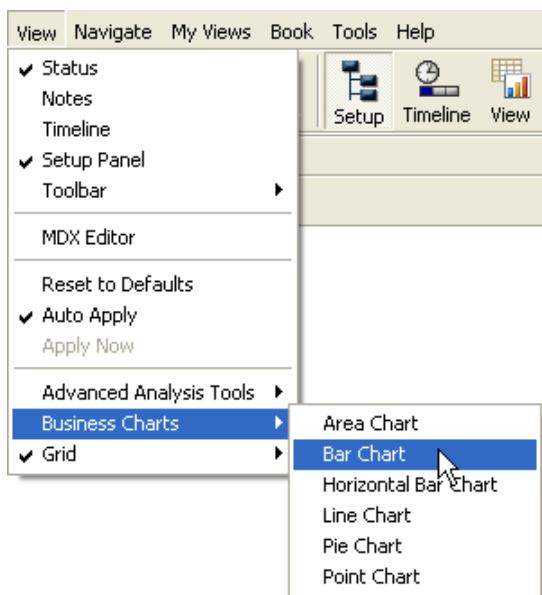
View Navigate My Views Book Tools Help

Setup Timeline View

✔ Status
Notes
Timeline
✔ Setup Panel
Toolbar
MDX Editor
Reset to Defaults
✔ Auto Apply
Apply Now
Advanced Analysis Tools
Business Charts
✔ Grid

Area Chart
Bar Chart
Horizontal Bar Chart
Line Chart
Pie Chart
Point Chart